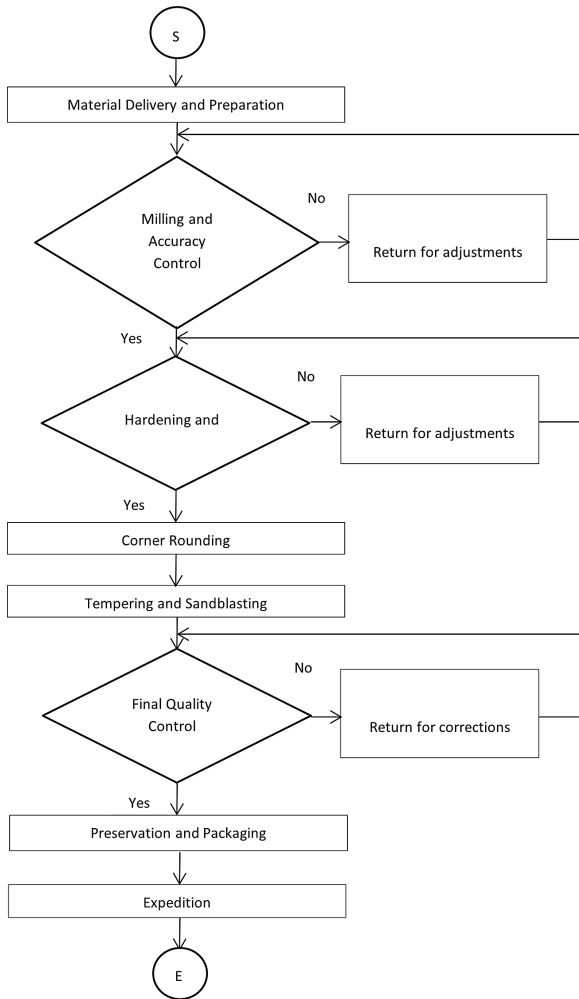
S

Material Delivery and Preparation

Milling and Accuracy Control

No

Return for adjustments

Yes

Hardening and

No

Return for adjustments

Yes

Corner Rounding

Tempering and Sandblasting

Final Quality Control

No

Return for corrections

Yes

Preservation and Packaging

Expedition

E